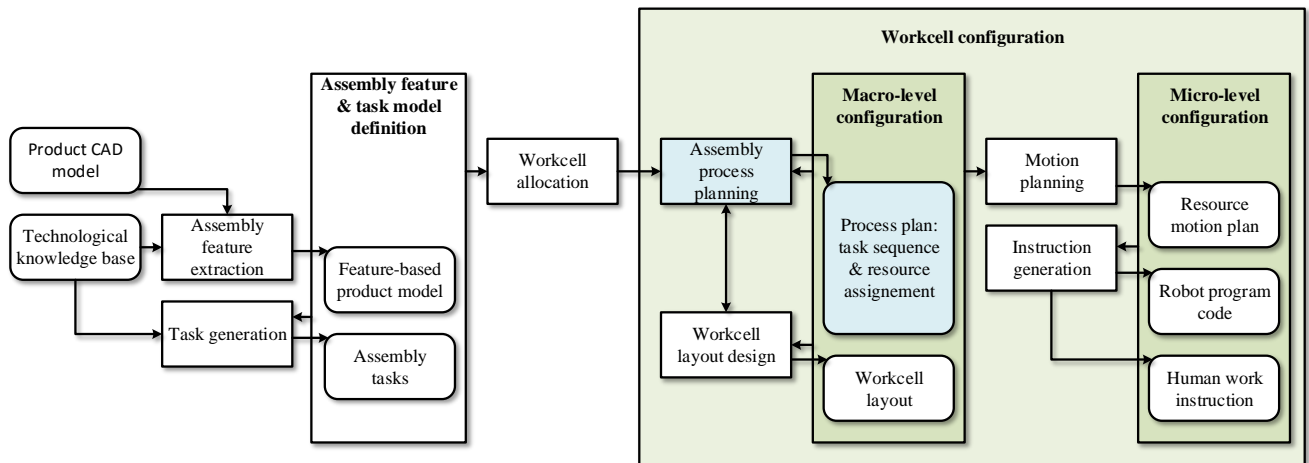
Product CAD model

Technological knowledge base

Assembly feature extraction

Task generation

Assembly feature & task model definition

Feature-based product model

Assembly tasks

Workcell allocation

Workcell configuration

Assembly process planning

Workcell layout design

Macro-level configuration

Process plan: task sequence & resource assignement

Workcell layout

Motion planning

Instruction generation

Micro-level configuration

Resource motion plan

Robot program code

Human work instruction